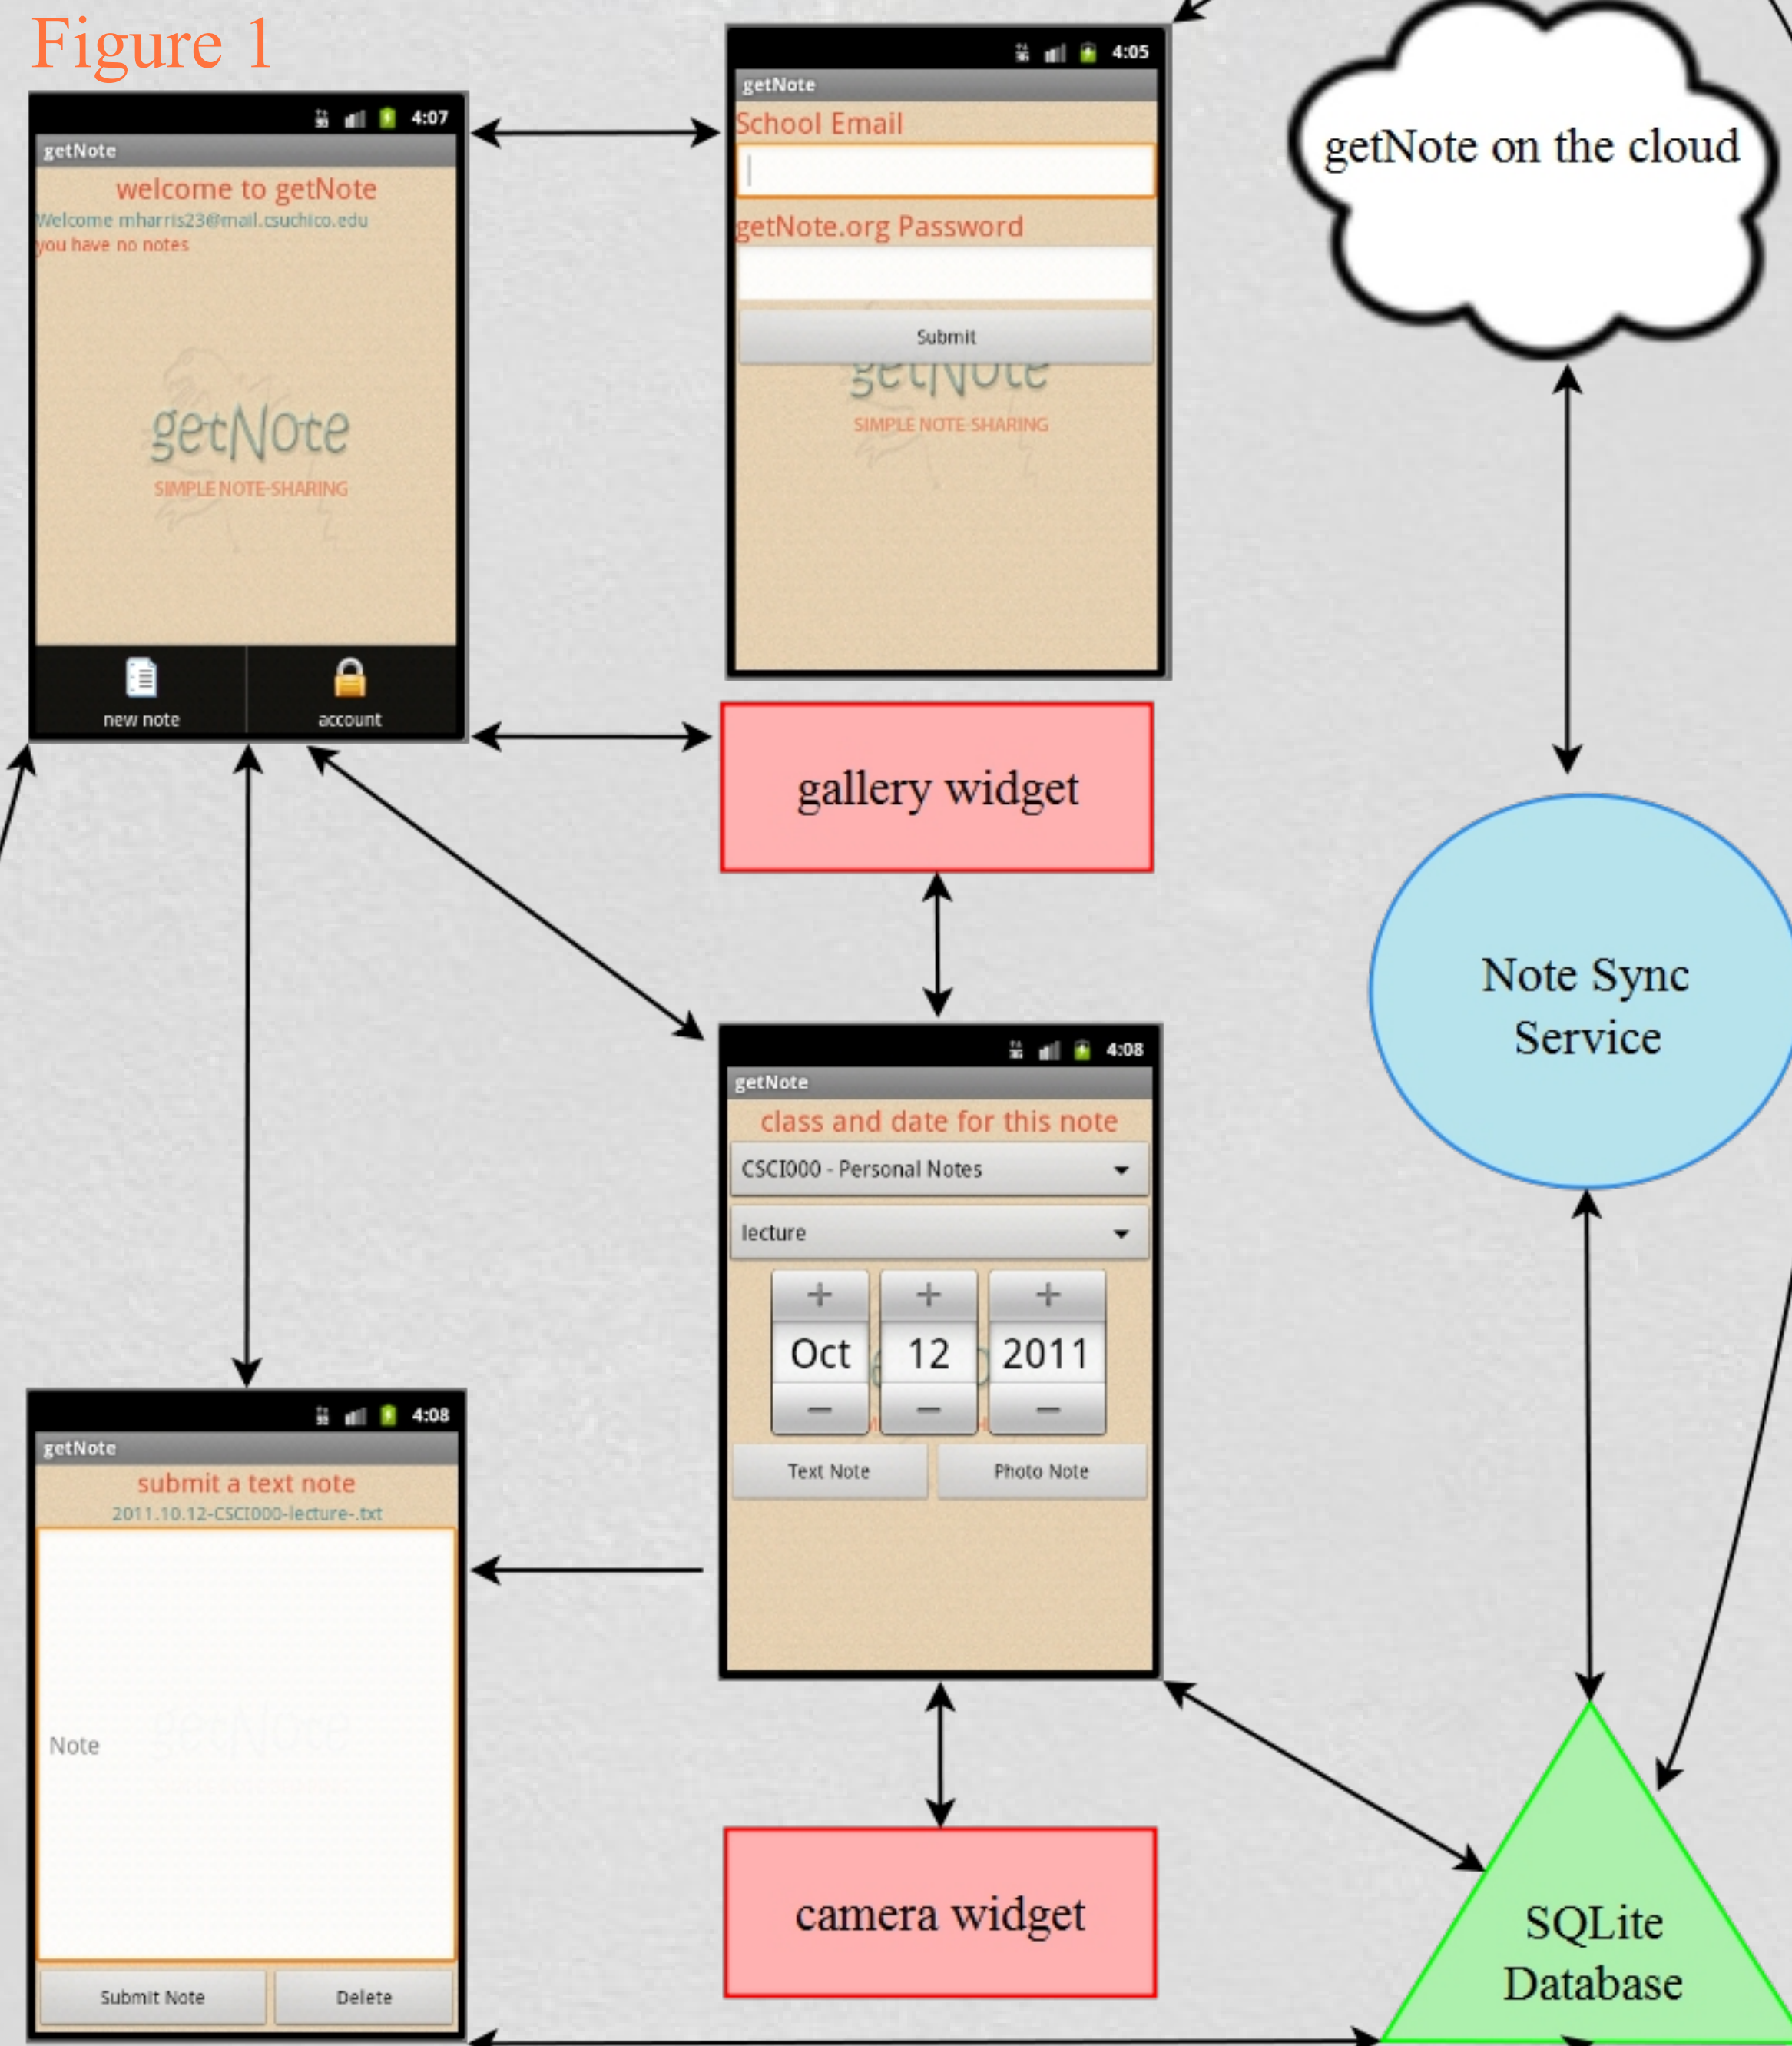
Figure 1

4:07
getNote
welcome to getNote
Welcome mharris23@mail.csuchico.edu
you have no notes
getNote
SIMPLE NOTE-SHARING
new note
account

4:05
getNote
School Email
getNote.org Password
Submit
getNote
SIMPLE NOTE-SHARING

getNote on the cloud

gallery widget

Note Sync Service

4:08
getNote
class and date for this note
CSCI000 - Personal Notes
lecture
+ + +
Oct 12 2011
− − −
Text Note
Photo Note

4:08
getNote
submit a text note
2011.10.12-CSCI000-lecture-.txt
Note
Submit Note
Delete

camera widget

SQLite Database